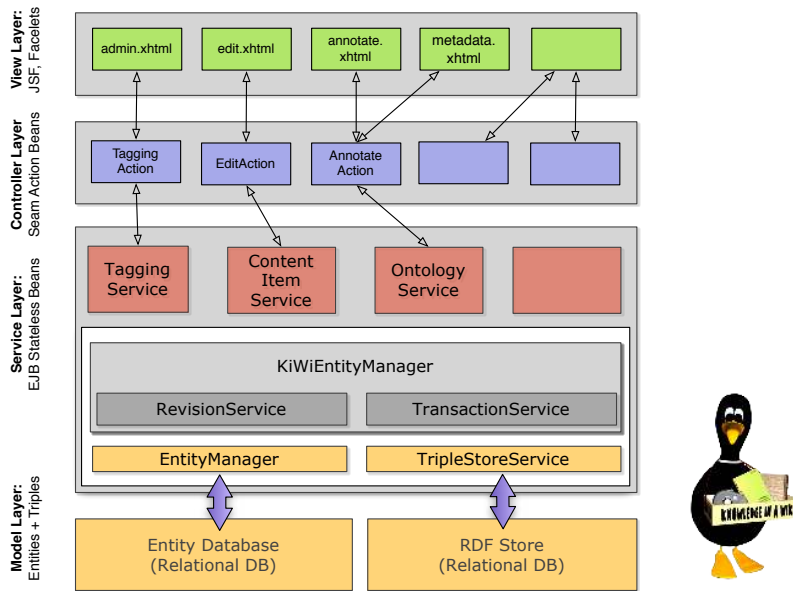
View Layer:
JSF, Facelets

admin.xhtml

edit.xhtml

annotate.
xhtml

metadata.
xhtml

Controller Layer
Seam Action Beans

Tagging
Action

EditAction

Annotate
Action

Service Layer:
EJB Stateless Beans

Tagging
Service

Content
Item
Service

Ontology
Service

KiWiEntityManager

RevisionService

TransactionService

EntityManager

TripleStoreService

Model Layer:
Entities + Triples

Entity Database
(Relational DB)

RDF Store
(Relational DB)

KNOWLEDGE IN A WIKI